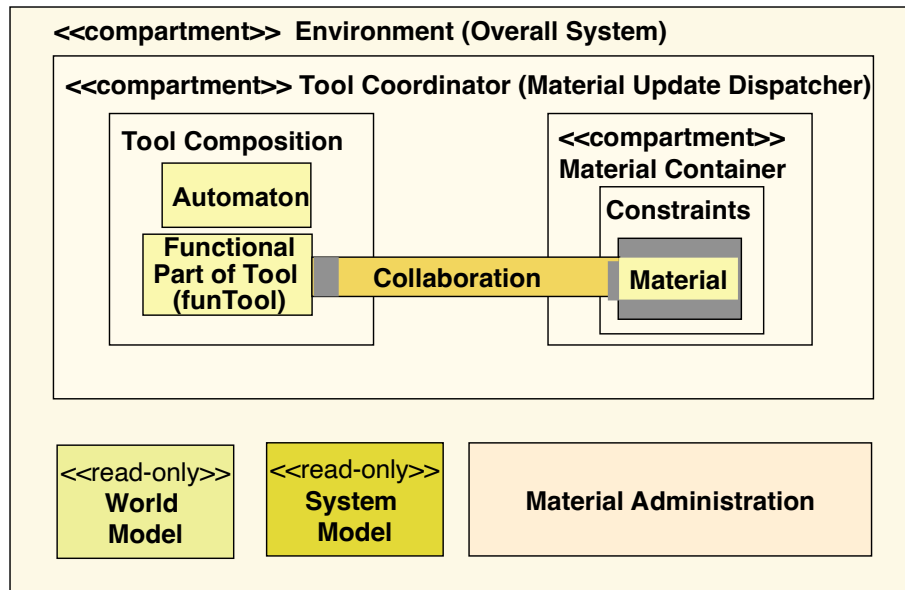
<<compartment>> Environment (Overall System)

<<compartment>> Tool Coordinator (Material Update Dispatcher)

Tool Composition

Automaton

Functional Part of Tool (funTool)

Collaboration

<<compartment>> Material Container

Constraints

Material

<<read-only>> World Model

<<read-only>> System Model

Material Administration